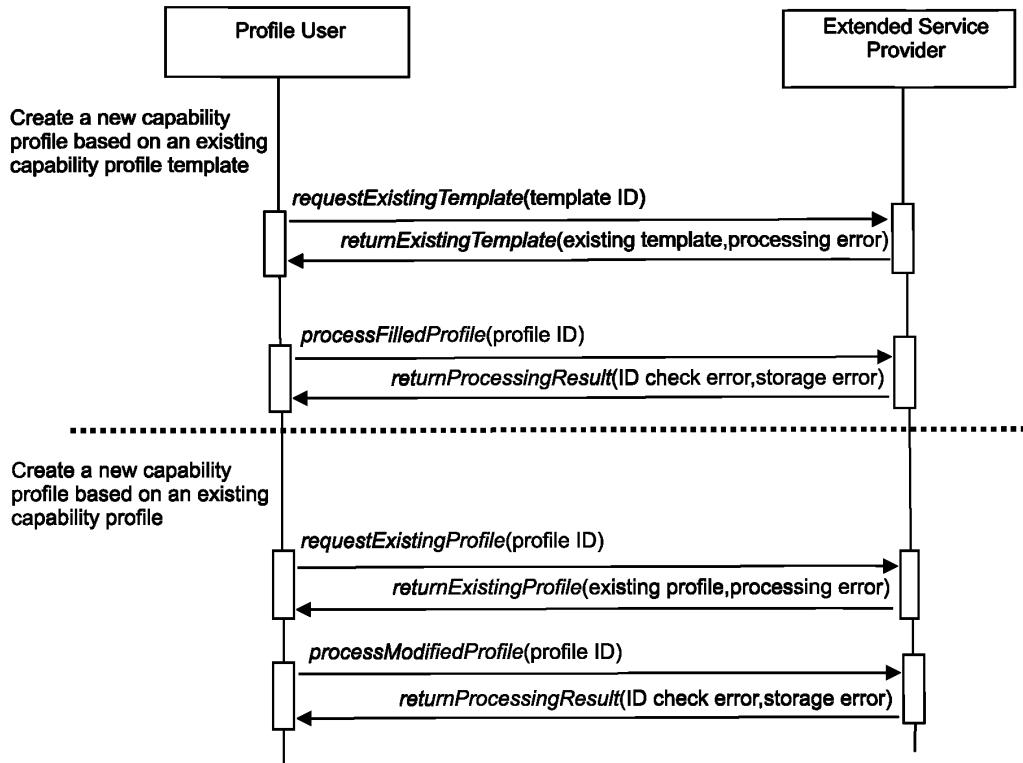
Profile User

Extended Service Provider

Create a new capability profile based on an existing capability profile template

requestExistingTemplate(template ID)

returnExistingTemplate(existing template,processing error)

processFilledProfile(profile ID)

returnProcessingResult(ID check error,storage error)

Create a new capability profile based on an existing capability profile

requestExistingProfile(profile ID)

returnExistingProfile(existing profile,processing error)

processModifiedProfile(profile ID)

returnProcessingResult(ID check error,storage error)